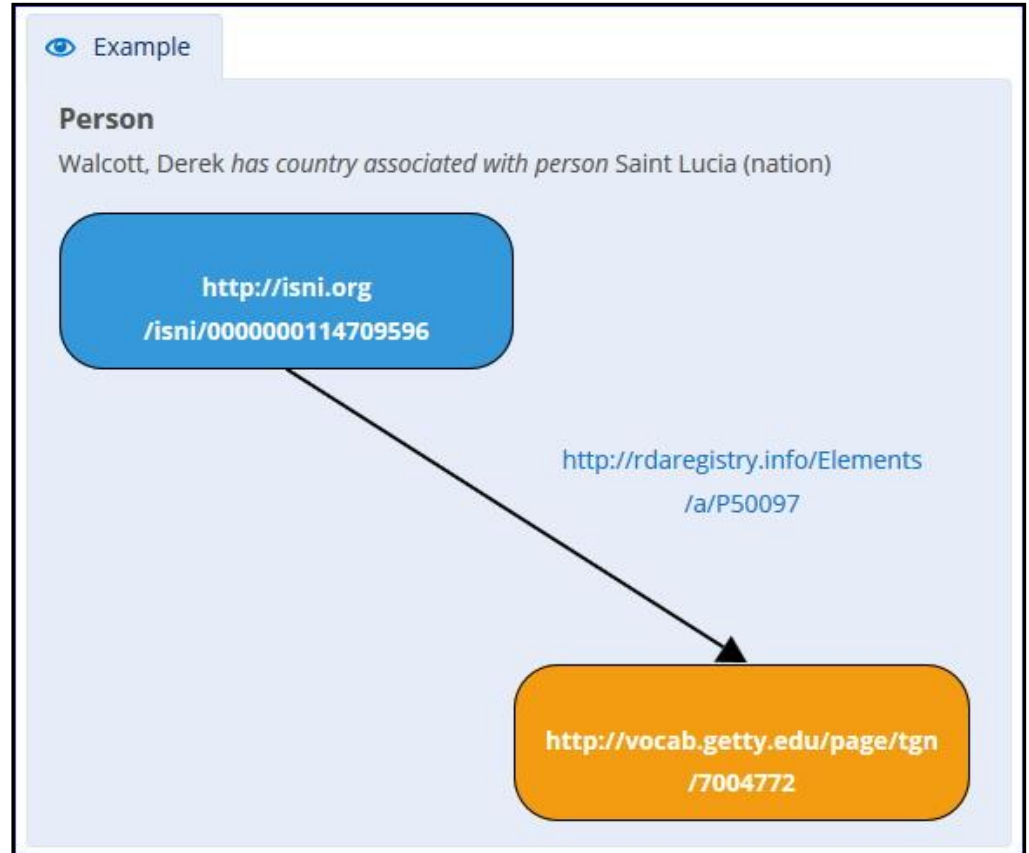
Example

Person

Walcott, Derek has country associated with person Saint Lucia (nation)

http://isni.org /isni/0000000114709596

http://rdaregistry.info/Elements /a/P50097

http://vocab.getty.edu/page/tgn /7004772